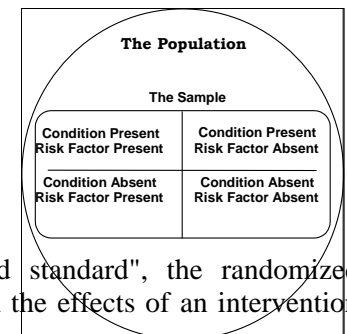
The Population

The Sample

| Condition Present Risk Factor Present | Condition Present Risk Factor Absent |
|---|---|
| Condition Absent Risk Factor Present | Condition Absent Risk Factor Absent |

d standard", the randomize the effects of an interventio